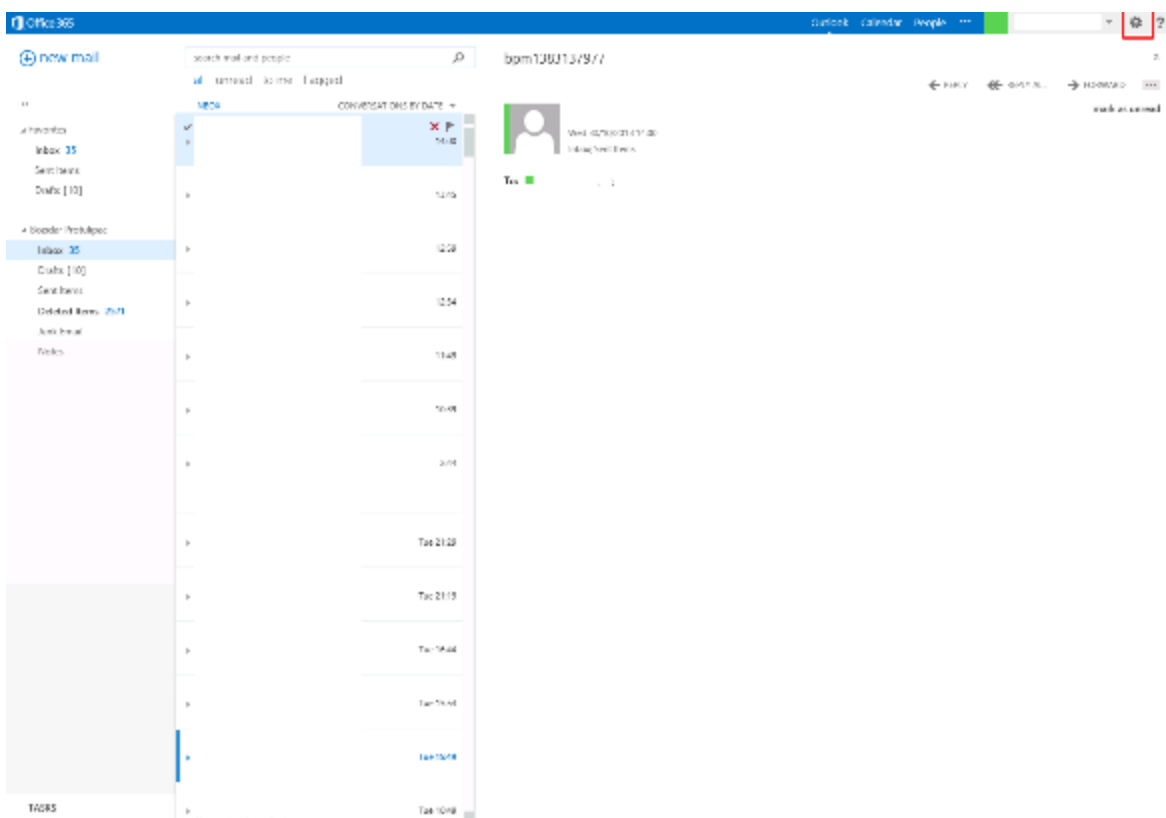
Office 365

Outlook Calendar People ···

?

new mail

search mail and people

all unread to me flagged

NEW CONVERSATIONS BY DATE

14:42

14:15

12:59

12:54

11:49

10:49

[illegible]

Tue 21:29

Tue 21:15

Tue 18:44

Tue 18:41

Tue 16:48

Tue 16:48

bpm1080137977

REPLY REPLY ALL FORWARD ···

mark as unread

Wed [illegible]

Inbox; Sent Items

To: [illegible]

Favorites

Inbox 35

Sent Items

Drafts [10]

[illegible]

Inbox 35

Drafts [10]

Sent Items

Deleted Items 2671

Junk Email

Notes

TASKS